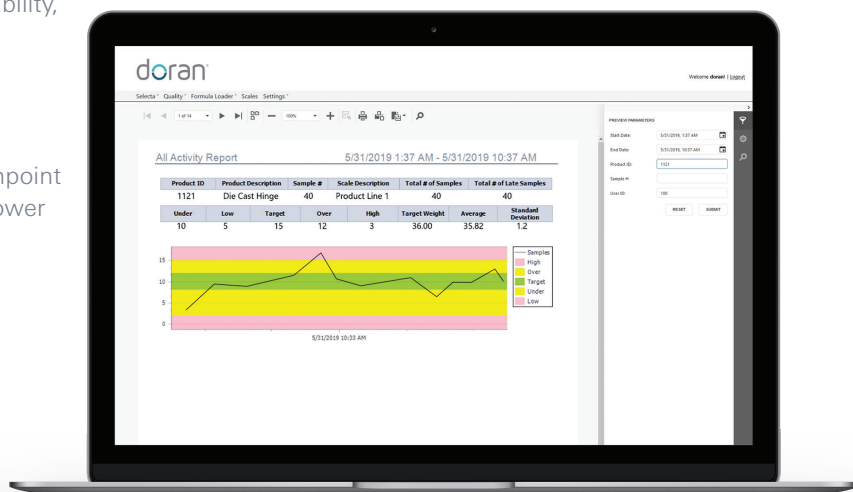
bility,

npoint
ower

doran

Welcome doran! | Logout

Selecta ˅ Quality ˅ Formula Loader ˅ Scales Settings ˅

1 of 14 100%

All Activity Report 5/31/2019 1:37 AM - 5/31/2019 10:37 AM

| Product ID | Product Description | Sample # | Scale Description | Total # of Samples | Total # of Late Samples |
|---|---|---|---|---|---|
| 1121 | Die Cast Hinge | 40 | Product Line 1 | 40 | 40 |

| Under | Low | Target | Over | High | Target Weight | Average | Standard Deviation |
|---|---|---|---|---|---|---|---|
| 10 | 5 | 15 | 12 | 3 | 36.00 | 35.82 | 1.2 |

15
10
5
0

Samples
High
Over
Target
Under
Low

5/31/2019 10:33 AM

PREVIEW PARAMETERS

Start Date: 5/31/2019, 1:37 AM
End Date: 5/31/2019, 10:37 AM
Product ID: 1121
Sample #:
User ID: 100

RESET SUBMIT